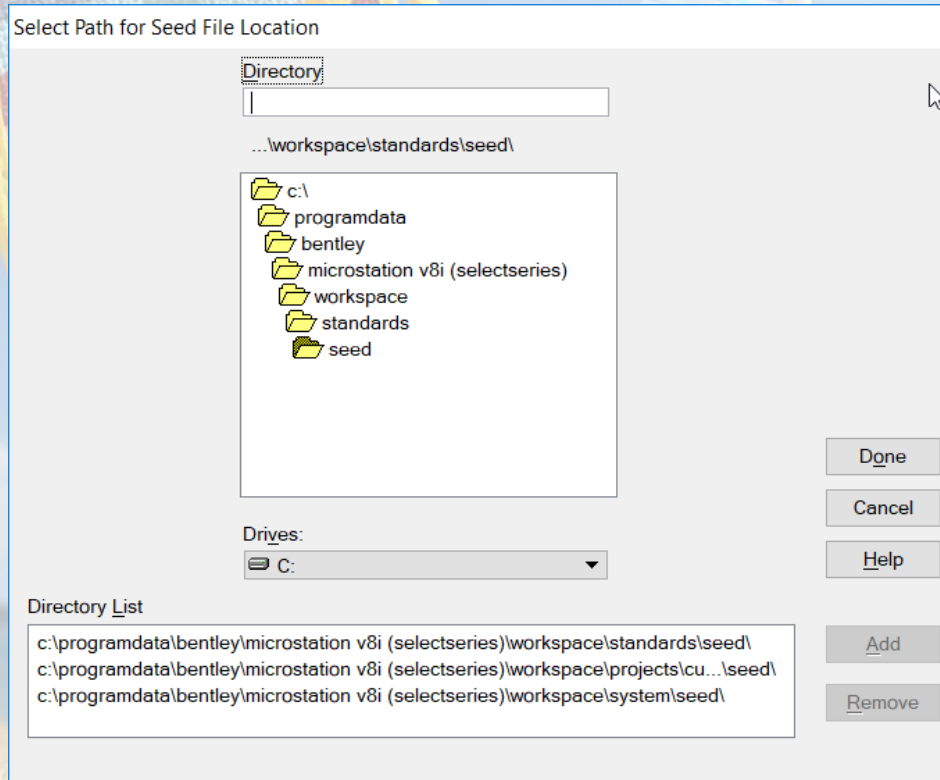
Select Path for Seed File Location

Directory

...\workspace\standards\seed\

c:\
programdata
bentley
microstation v8i (selectseries)
workspace
standards
seed

Done
Cancel
Help

Drives:
C:

Directory List
c:\programdata\bentley\microstation v8i (selectseries)\workspace\standards\seed\
c:\programdata\bentley\microstation v8i (selectseries)\workspace\projects\cu...\seed\
c:\programdata\bentley\microstation v8i (selectseries)\workspace\system\seed\

Add
Remove